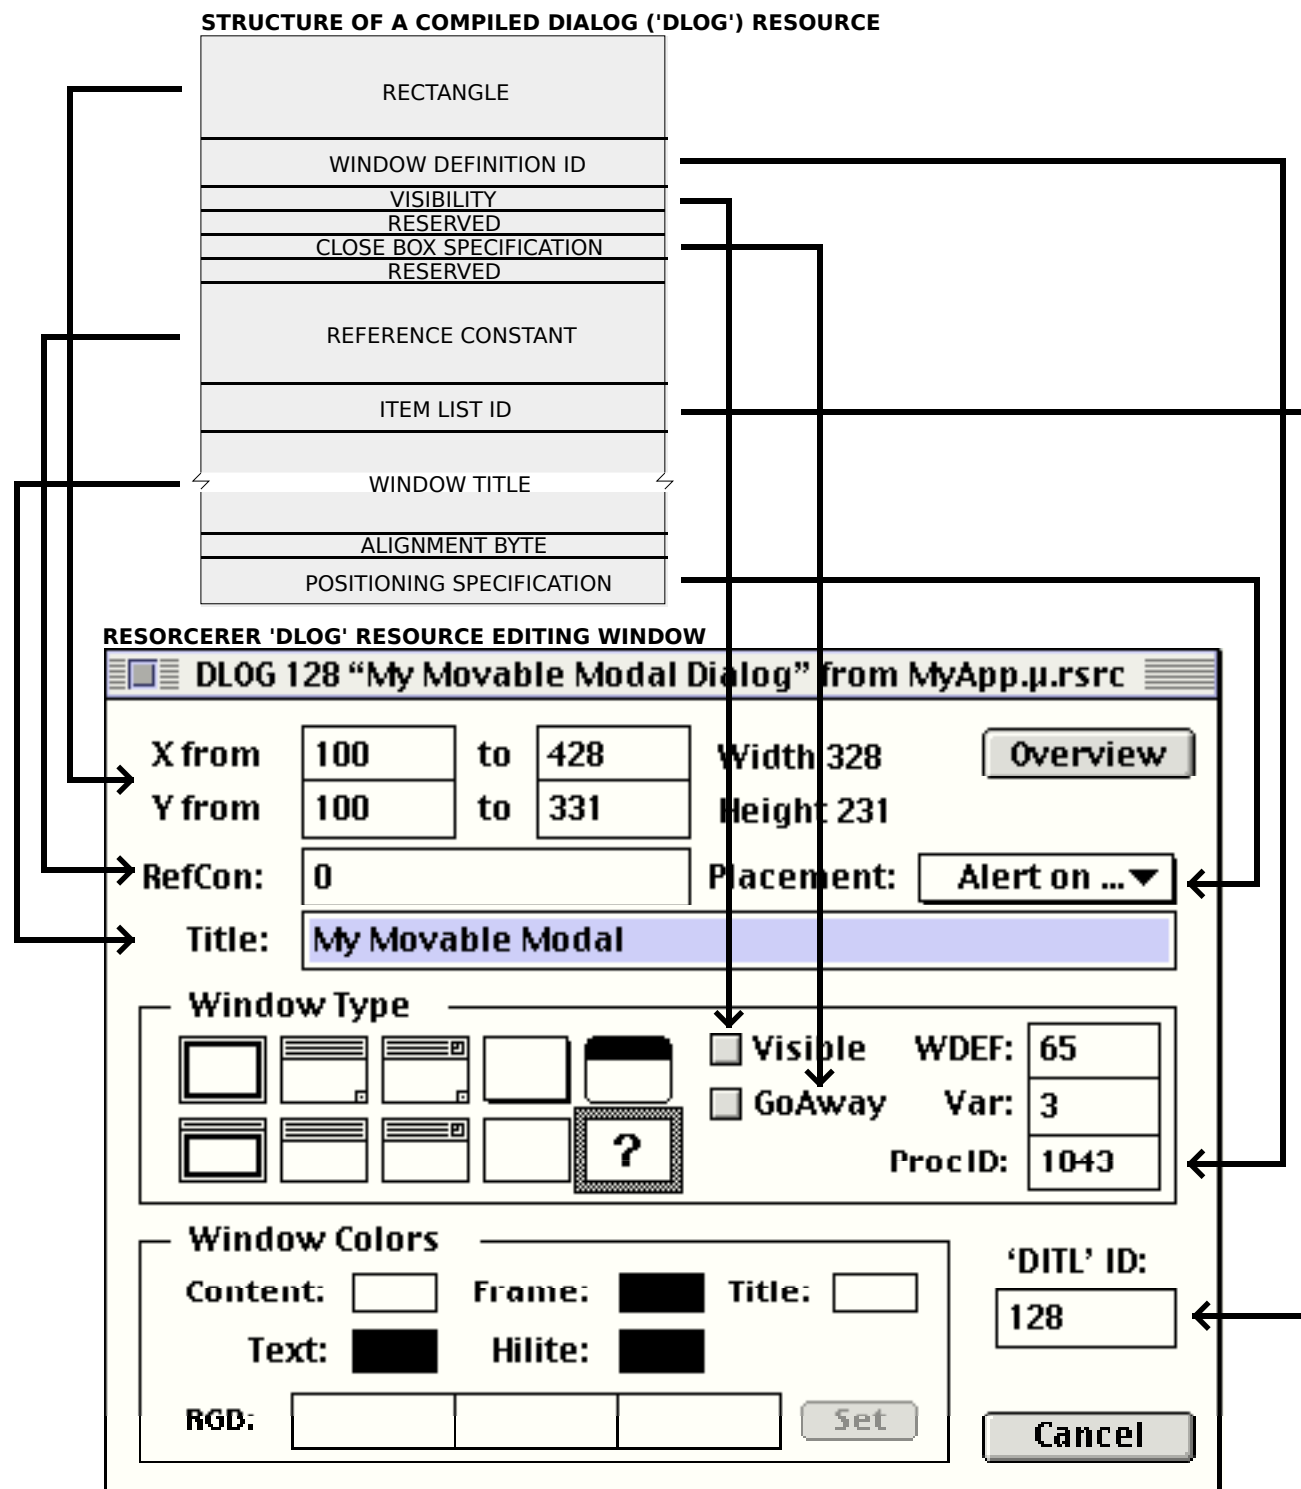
STRUCTURE OF A COMPILED DIALOG ('DLOG') RESOURCE

RECTANGLE

WINDOW DEFINITION ID

VISIBILITY

RESERVED

CLOSE BOX SPECIFICATION

RESERVED

REFERENCE CONSTANT

ITEM LIST ID

WINDOW TITLE

ALIGNMENT BYTE

POSITIONING SPECIFICATION

RESORCERER 'DLOG' RESOURCE EDITING WINDOW

DLOG 128 “My Movable Modal Dialog” from MyApp.µ.rsrc

X from 100 to 428 Width 328

Y from 100 to 331 Height 231

Overview

RefCon: 0

Placement: Alert on ...

Title: My Movable Modal

Window Type

?

Visible

GoAway

WDEF: 65

Var: 3

ProcID: 1043

Window Colors

Content: Frame: Title:

Text: Hilite:

RGB:

Set

'DITL' ID:

128

Cancel